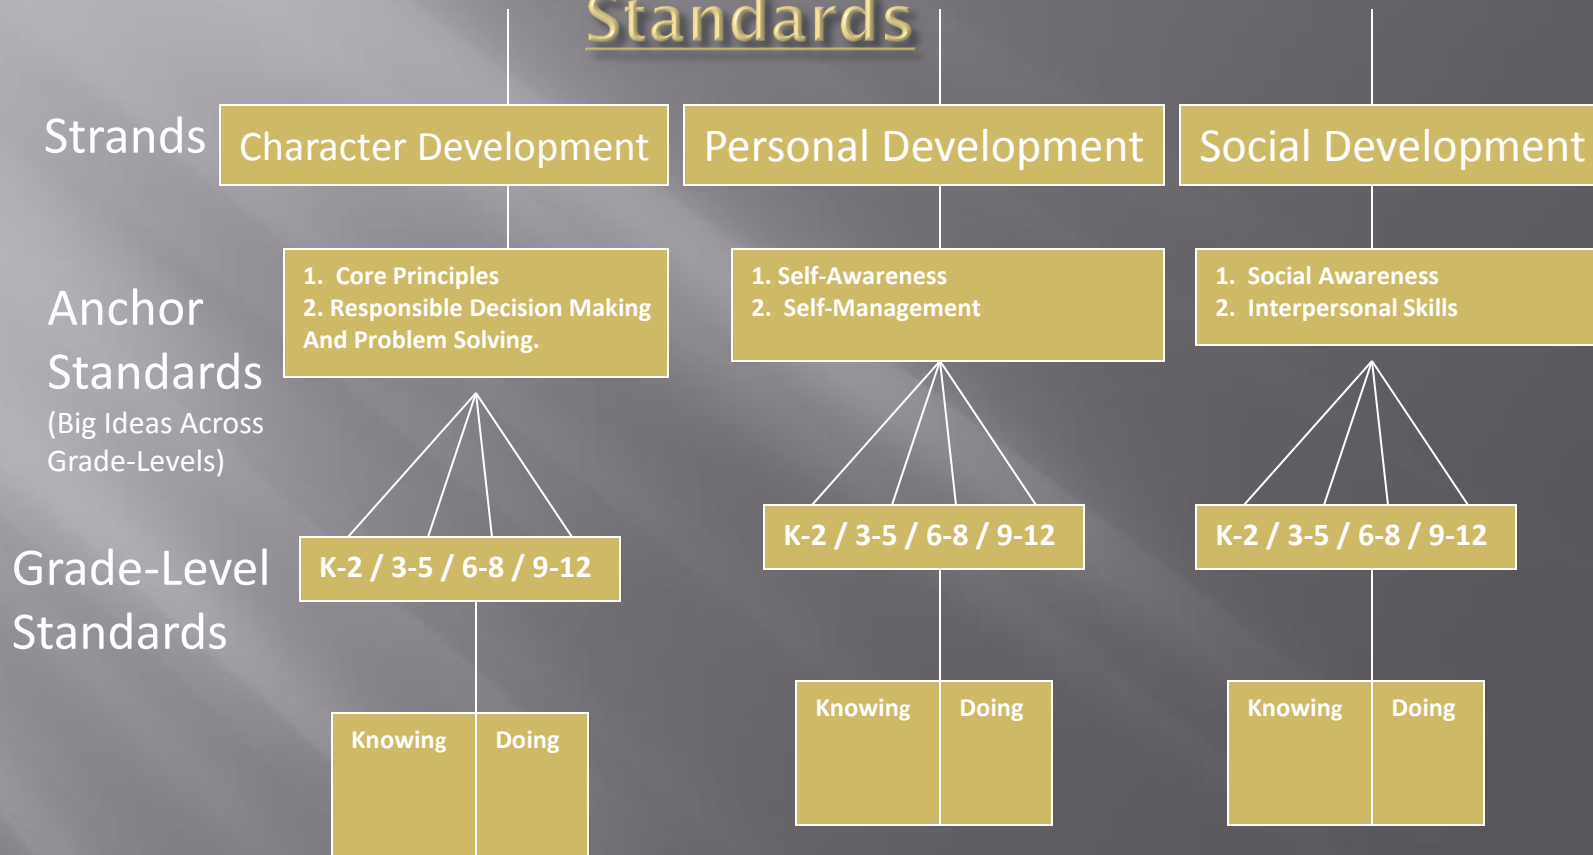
Standards

Strands

Character Development

Personal Development

Social Development

Anchor Standards (Big Ideas Across Grade-Levels)

1. Core Principles
2. Responsible Decision Making And Problem Solving.

1. Self-Awareness
2. Self-Management

1. Social Awareness
2. Interpersonal Skills

Grade-Level Standards

K-2 / 3-5 / 6-8 / 9-12

K-2 / 3-5 / 6-8 / 9-12

K-2 / 3-5 / 6-8 / 9-12

Knowing

Doing

Knowing

Doing

Knowing

Doing